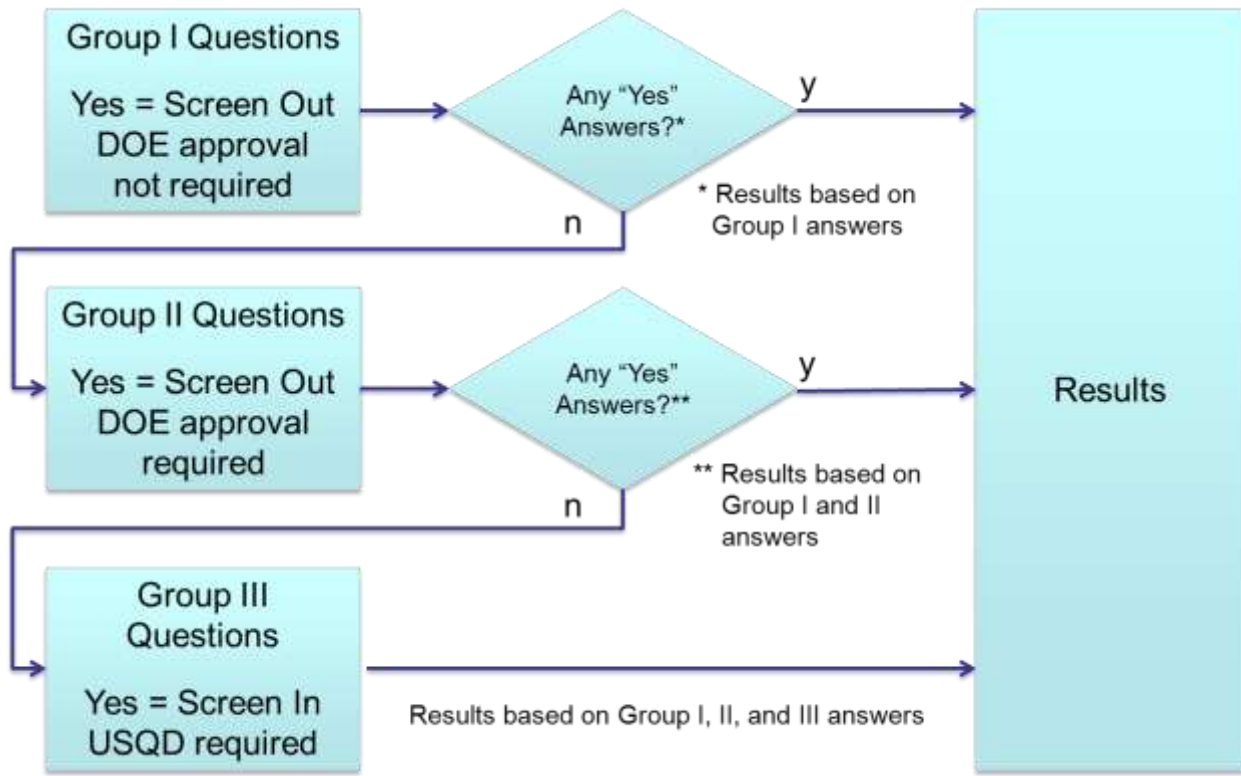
Group I Questions

Yes = Screen Out DOE approval not required

Any "Yes" Answers?*

y

* Results based on Group I answers

n

Group II Questions

Yes = Screen Out DOE approval required

Any "Yes" Answers?**

y

** Results based on Group I and II answers

n

Group III Questions

Yes = Screen In USQD required

Results based on Group I, II, and III answers

Results